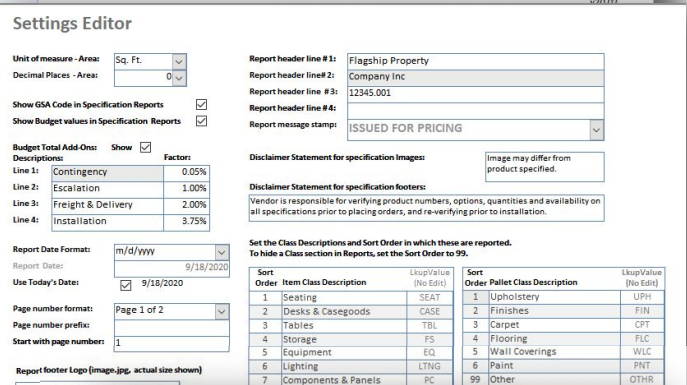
Settings Editor

Unit of measure - Area: Sq. Ft.
Decimal Places - Area: 0

Show GSA Code in Specification Reports
Show Budget values in Specification Reports

Budget Total Add-Ons: Show
Descriptions: Factor:

| | | |
|---|---|---|
| Line 1: | Contingency | 0.05% |
| Line 2: | Escalation | 1.00% |
| Line 3: | Freight & Delivery | 2.00% |
| Line 4: | Installation | 3.75% |

Report Date Format: m/d/yyyy
Report Date: 9/18/2020
Use Today's Date: 9/18/2020

Page number format: Page 1 of 2
Page number prefix:
Start with page number: 1

Report footer Logo (image.jpg, actual size shown)

Report header line #1: Flagship Property
Report header line #2: Company Inc
Report header line #3: 12345.001
Report header line #4:
Report message stamp: ISSUED FOR PRICING

Disclaimer Statement for specification Images: Image may differ from product specified.

Disclaimer Statement for specification footers:
Vendor is responsible for verifying product numbers, options, quantities and availability on all specifications prior to placing orders, and re-verifying prior to installation.

Set the Class Descriptions and Sort Order in which these are reported.
To hide a Class section in Reports, set the Sort Order to 99.

| Sort Order | Item Class Description | LkupValue (No Edit) |
|---|---|---|
| 1 | Seating | SEAT |
| 2 | Desks & Casegoods | CASE |
| 3 | Tables | TBL |
| 4 | Storage | FS |
| 5 | Equipment | EQ |
| 6 | Lighting | LTNG |
| 7 | Components & Panels | PC |

| Sort Order | Pallet Class Description | LkupValue (No Edit) |
|---|---|---|
| 1 | Upholstery | UPH |
| 2 | Finishes | FIN |
| 3 | Carpet | CPT |
| 4 | Flooring | FLC |
| 5 | Wall Coverings | WLC |
| 6 | Paint | PNT |
| 99 | Other | OTHR |